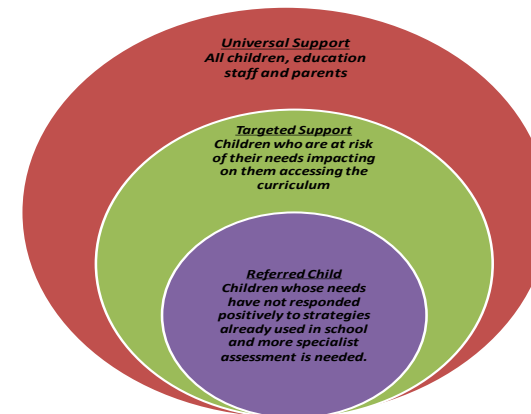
Universal Support
All children, education staff and parents

Targeted Support
Children who are at risk of their needs impacting on them accessing the curriculum

Referred Child
Children whose needs have not responded positively to strategies already used in school and more specialist assessment is needed.